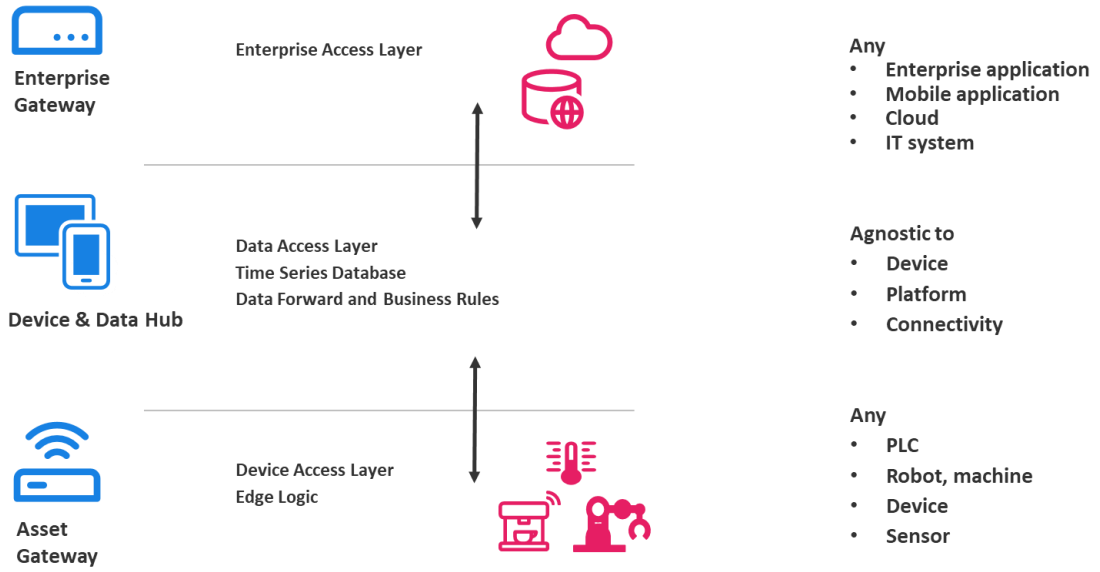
Enterprise Gateway

Enterprise Access Layer

Any
• Enterprise application
• Mobile application
• Cloud
• IT system

Device & Data Hub

Data Access Layer
Time Series Database
Data Forward and Business Rules

Agnostic to
• Device
• Platform
• Connectivity

Asset Gateway

Device Access Layer
Edge Logic

Any
• PLC
• Robot, machine
• Device
• Sensor